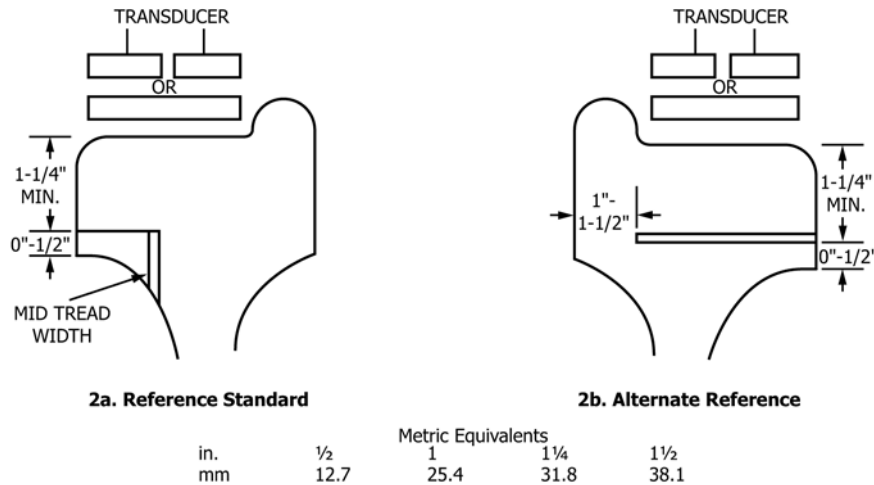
TRANSDUCER

OR

1-1/4" MIN.

0"-1/2"

MID TREAD WIDTH

2a. Reference Standard

TRANSDUCER

OR

1"- 1-1/2"

1-1/4" MIN.

0"-1/2'

2b. Alternate Reference

Metric Equivalents

| in. | ½ | 1 | 1¼ | 1½ |
|---|---|---|---|---|
| mm | 12.7 | 25.4 | 31.8 | 38.1 |